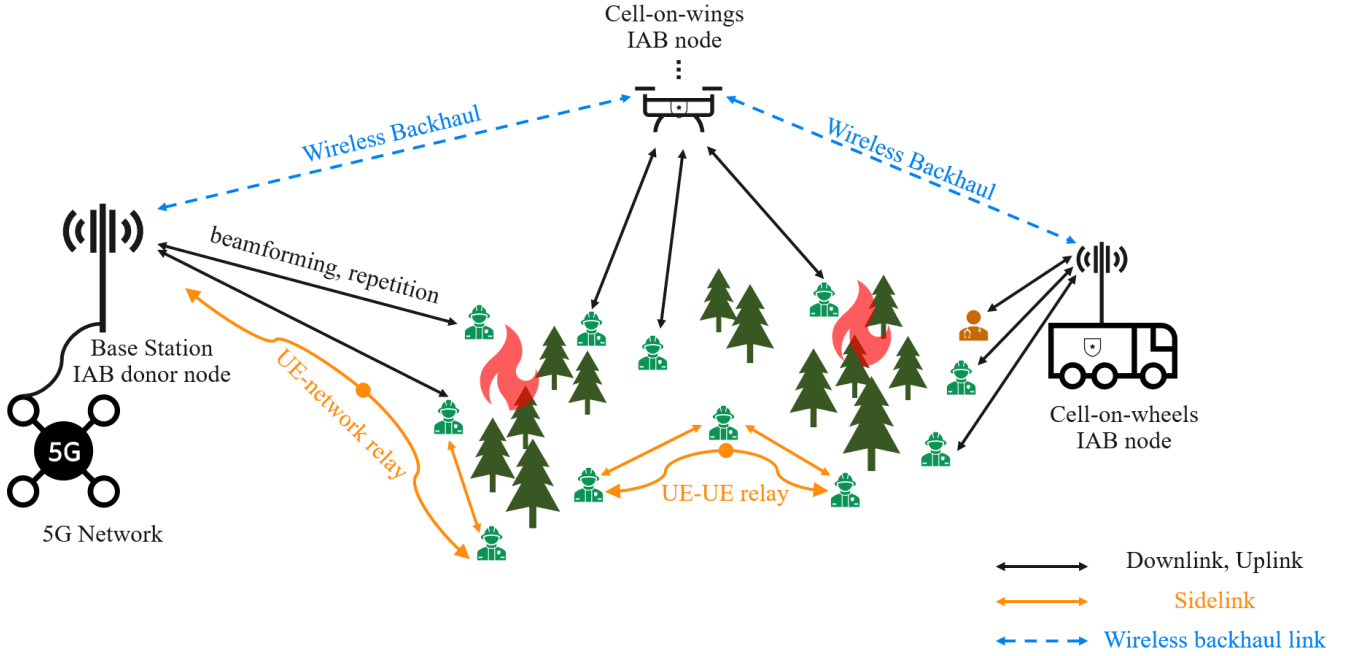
Cell-on-wings
IAB node

Wireless Backhaul

Wireless Backhaul

beamforming, repetition

Base Station
IAB donor node

UE-network relay

5G

5G Network

UE-UE relay

Cell-on-wheels
IAB node

Downlink, Uplink

Sidelink

Wireless backhaul link